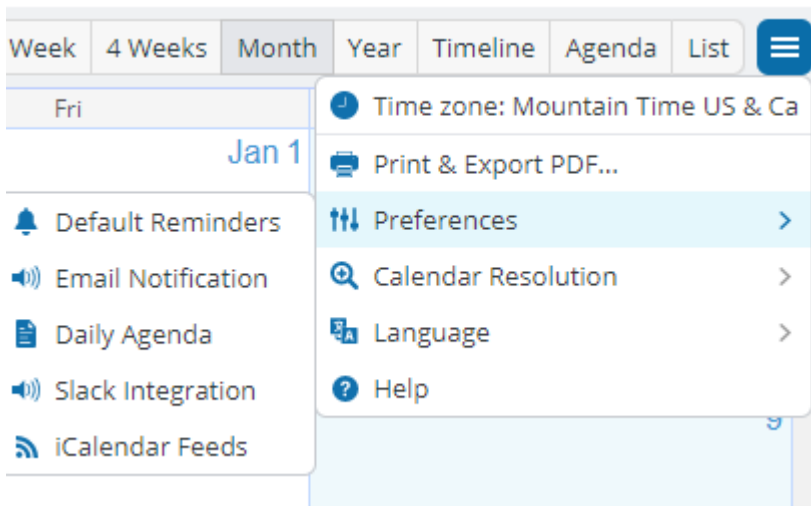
Week | 4 Weeks | Month | Year | Timeline | Agenda | List

Fri

Jan 1

Default Reminders
Email Notification
Daily Agenda
Slack Integration
iCalendar Feeds

Time zone: Mountain Time US & Ca
Print & Export PDF...
Preferences >
Calendar Resolution >
Language >
Help

9